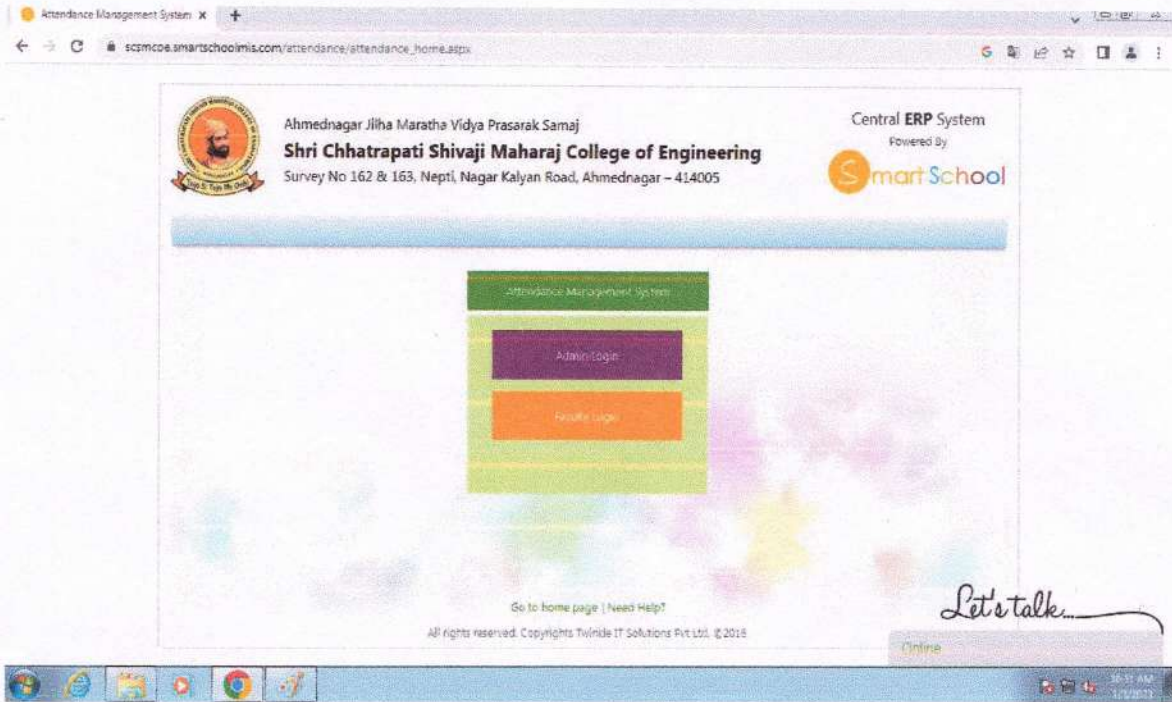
Attendance Management System ×

scsmcoe.smartschoolmis.com/attendance/attendance_home.aspx

Ahmednagar Jilha Maratha Vidya Prasarak Samaj
Shri Chhatrapati Shivaji Maharaj College of Engineering
Survey No 162 & 163, Nepti, Nagar Kalyan Road, Ahmednagar – 414005

Central ERP System
Powered By
Smart School

Attendance Management System

Admin Login

Faculty Login

Go to home page | Need Help?

All rights reserved. Copyrights Twinkle IT Solutions Pvt Ltd. ©2016

Let's talk...

Online